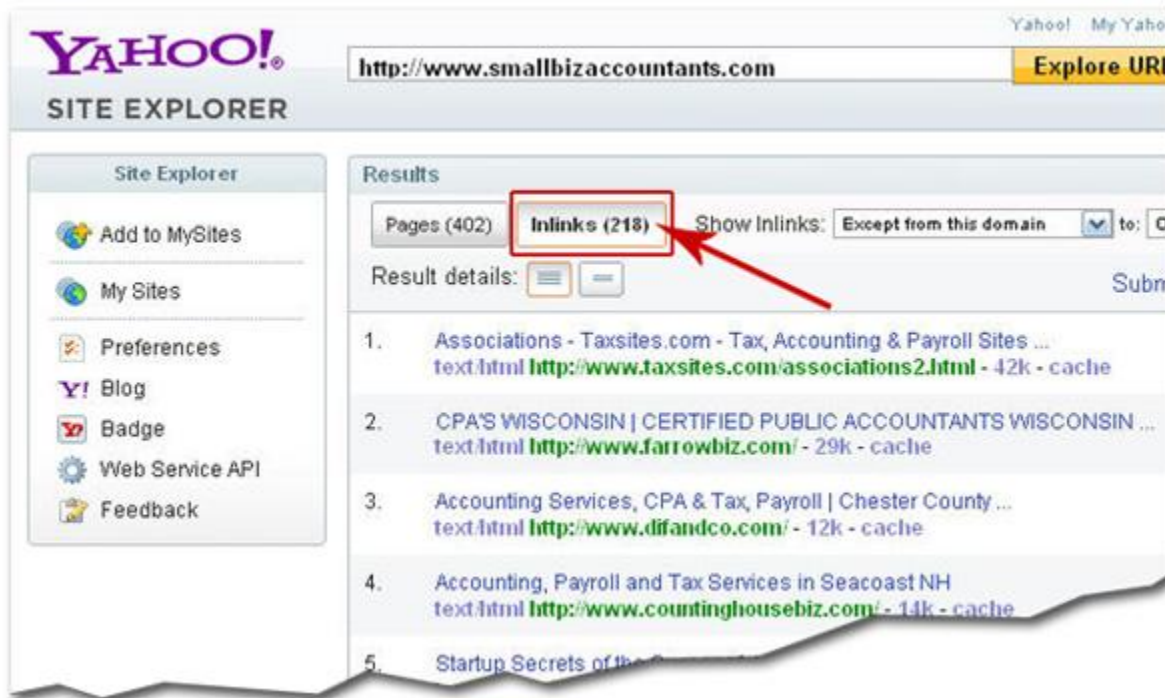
YAHOO!
SITE EXPLORER

Yahoo! My Yaho

http://www.smallbizaccountants.com

Explore URI

Site Explorer

Add to MySites

My Sites

Preferences

Y! Blog

Badge

Web Service API

Feedback

Results

Pages (402)

Inlinks (218)

Show Inlinks: Except from this domain

to: C

Result details:

Subm

1. Associations - Taxsites.com - Tax, Accounting & Payroll Sites ...
text/html http://www.taxsites.com/associations2.html - 42k - cache

2. CPA'S WISCONSIN | CERTIFIED PUBLIC ACCOUNTANTS WISCONSIN ...
text/html http://www.farrowbiz.com/ - 29k - cache

3. Accounting Services, CPA & Tax, Payroll | Chester County ...
text/html http://www.difandco.com/ - 12k - cache

4. Accounting, Payroll and Tax Services in Seacoast NH
text/html http://www.countinghousebiz.com/ - 14k - cache

5. Startup Secrets of th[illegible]